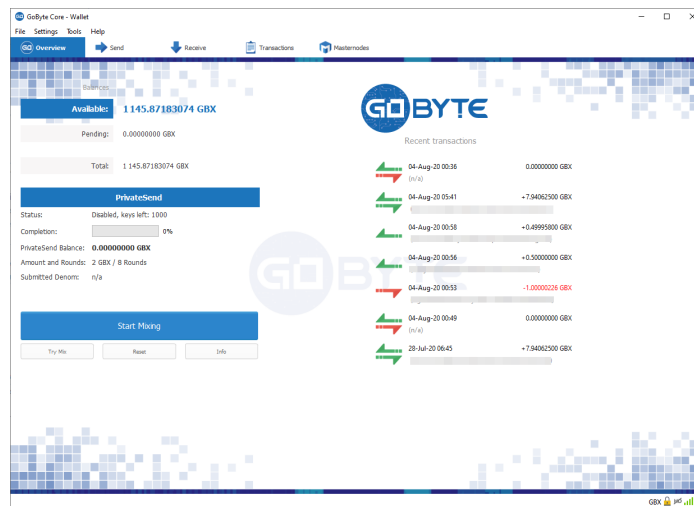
GoByte Core - Wallet

File Settings Tools Help

Overview Send Receive Transactions Masternodes

Balances

Available: 1 145.87183074 GBX

Pending: 0.00000000 GBX

Total: 1 145.87183074 GBX

PrivateSend

Status: Disabled, keys left: 1000

Completion: 0%

PrivateSend Balance: 0.00000000 GBX

Amount and Rounds: 2 GBX / 8 Rounds

Submitted Denom: n/a

Start Mixing

Try Mix Reset Info

GOBYTE

Recent transactions

04-Aug-20 00:36 0.00000000 GBX
(n/a)

04-Aug-20 05:41 +7.94062500 GBX
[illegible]

04-Aug-20 00:58 +0.49995800 GBX
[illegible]

04-Aug-20 00:56 +0.50000000 GBX
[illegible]

04-Aug-20 00:53 -1.00000226 GBX
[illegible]

04-Aug-20 00:49 0.00000000 GBX
(n/a)

28-Jul-20 06:45 +7.94062500 GBX
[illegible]

GBX HD